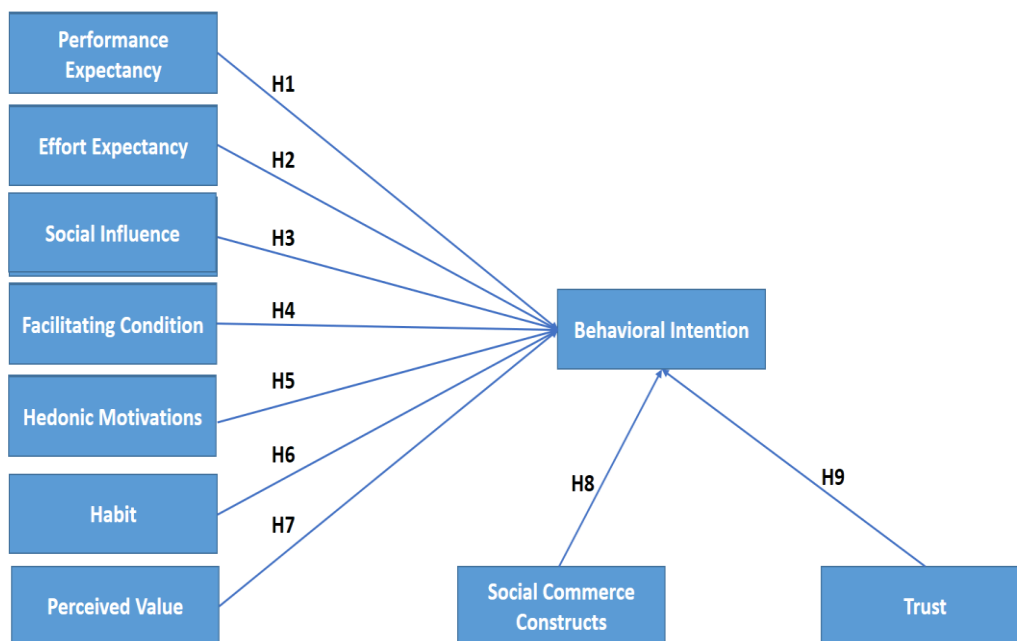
Performance Expectancy

H1

Effort Expectancy

H2

Social Influence

H3

Facilitating Condition

H4

Behavioral Intention

Hedonic Motivations

H5

Habit

H6

H7

Perceived Value

H8

H9

Social Commerce Constructs

Trust